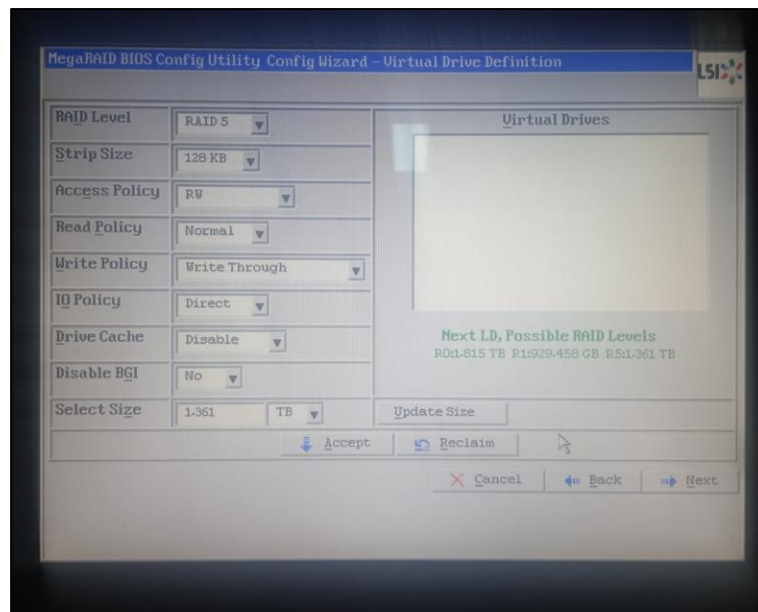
MegaRAID BIOS Config Utility Config Wizard – Virtual Drive Definition

LSI

| RAID Level | RAID 5 |
|---|---|
| Strip Size | 128 KB |
| Access Policy | RW |
| Read Policy | Normal |
| Write Policy | Write Through |
| IO Policy | Direct |
| Drive Cache | Disable |
| Disable BGI | No |
| Select Size | 1.361 TB |

Virtual Drives

Next LD, Possible RAID Levels
R0:1.815 TB R1:929.458 GB R5:1.361 TB

Update Size

Accept

Reclaim

Cancel

Back

Next